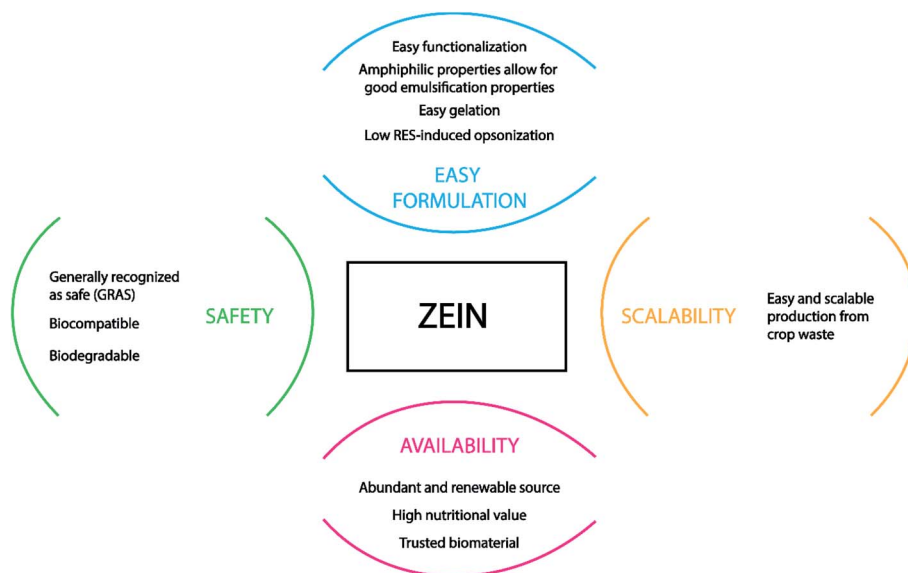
Easy functionalization

Amphiphilic properties allow for good emulsification properties

Easy gelation

Low RES-induced opsonization

EASY FORMULATION

Generally recognized as safe (GRAS)

Biocompatible

Biodegradable

SAFETY

ZEIN

SCALABILITY

Easy and scalable production from crop waste

AVAILABILITY

Abundant and renewable source

High nutritional value

Trusted biomaterial